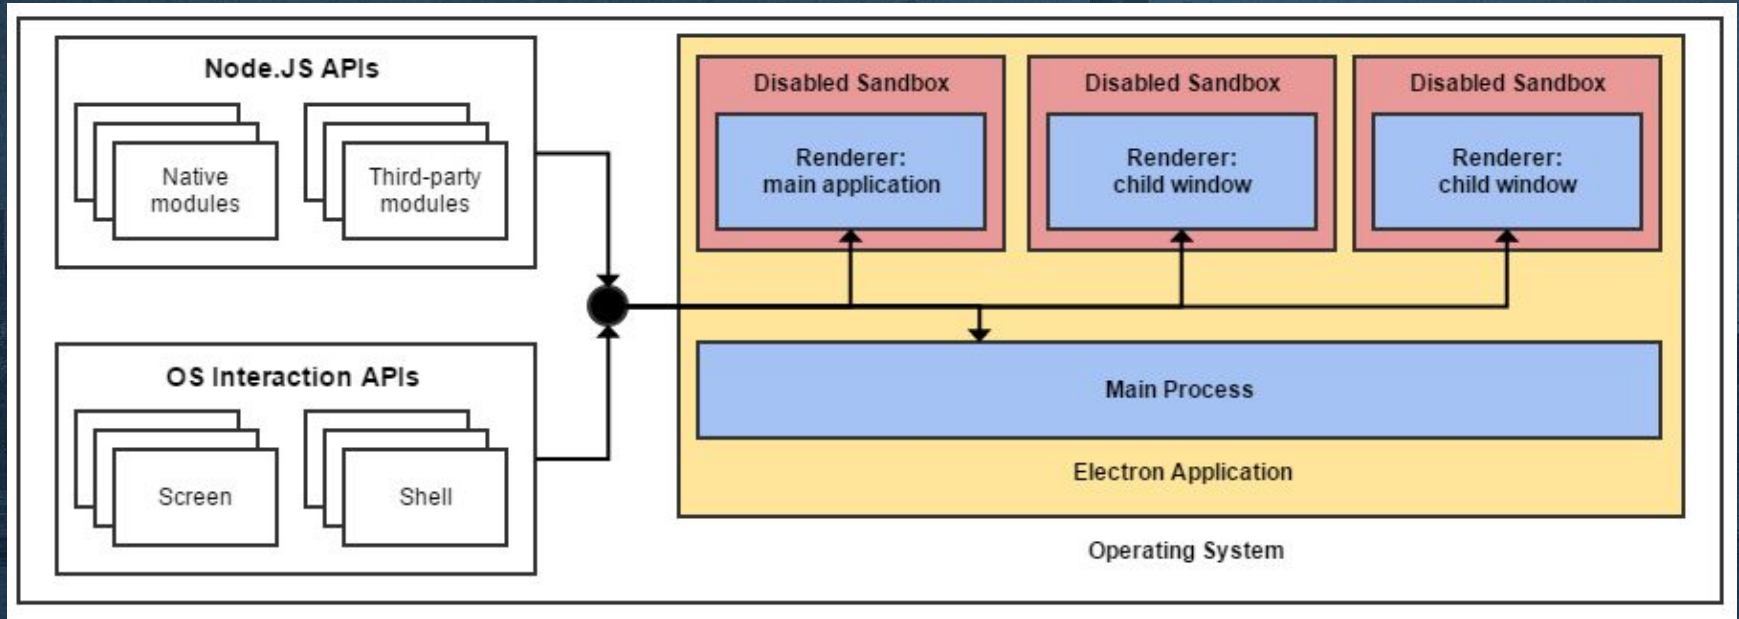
Node.JS APIs

Native modules

Third-party modules

OS Interaction APIs

Screen

Shell

Disabled Sandbox

Renderer: main application

Disabled Sandbox

Renderer: child window

Disabled Sandbox

Renderer: child window

Main Process

Electron Application

Operating System